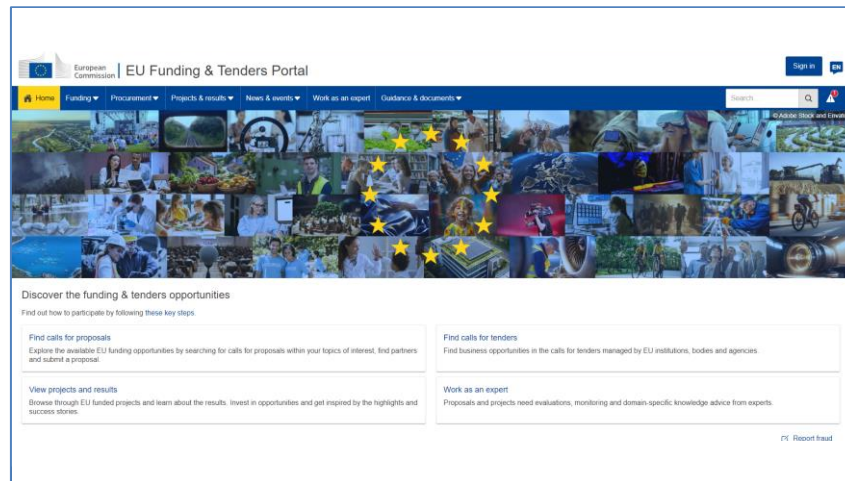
European Commission | EU Funding & Tenders Portal

Sign in EN

Home Funding ▾ Procurement ▾ Projects & results ▾ News & events ▾ Work as an expert Guidance & documents ▾

Search

© Adobe Stock and Envato

Discover the funding & tenders opportunities

Find out how to participate by following these key steps

Find calls for proposals
Explore the available EU funding opportunities by searching for calls for proposals within your topics of interest, find partners and submit a proposal.

Find calls for tenders
Find business opportunities in the calls for tenders managed by EU institutions, bodies and agencies.

View projects and results
Browse through EU funded projects and learn about the results. Invest in opportunities and get inspired by the highlights and success stories.

Work as an expert
Proposals and projects need evaluations, monitoring and domain-specific knowledge advice from experts.

Report fraud